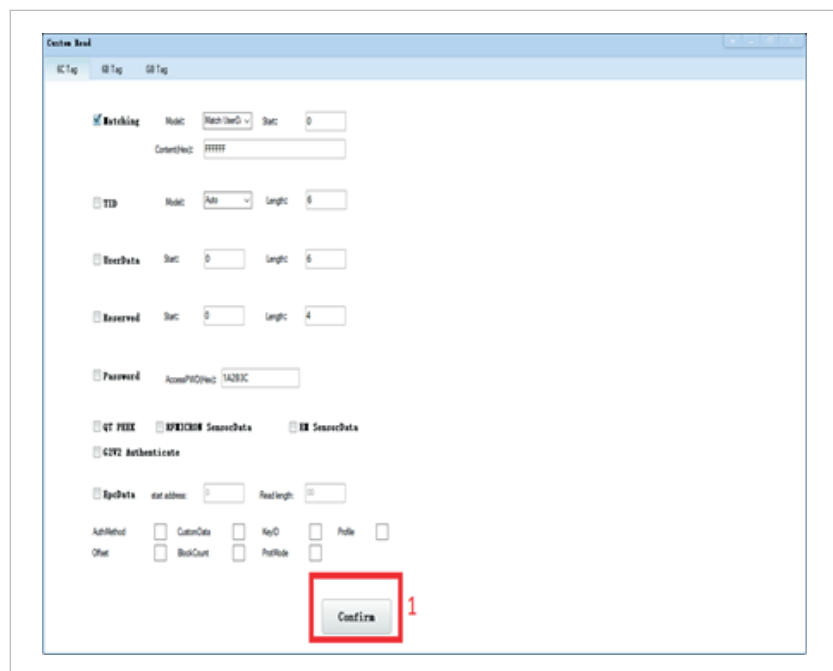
Custom Read

6C Tag 6B Tag GB Tag

Matching Model: Match UserD Start: 0

Content(Hex): FFFFFF

TID Model: Auto Length: 6

UserData Start: 0 Length: 6

Reserved Start: 0 Length: 4

Password AccessPWD(Hex): 1A2B3C

QT PEEK RFMICRON SensorData EM SensorData

G2V2 Authenticate

EpcData start address: 0 Read length: 30

AuthMethod CustomData KeyID Profile

Offset BlockCount ProtMode

Confirm

1